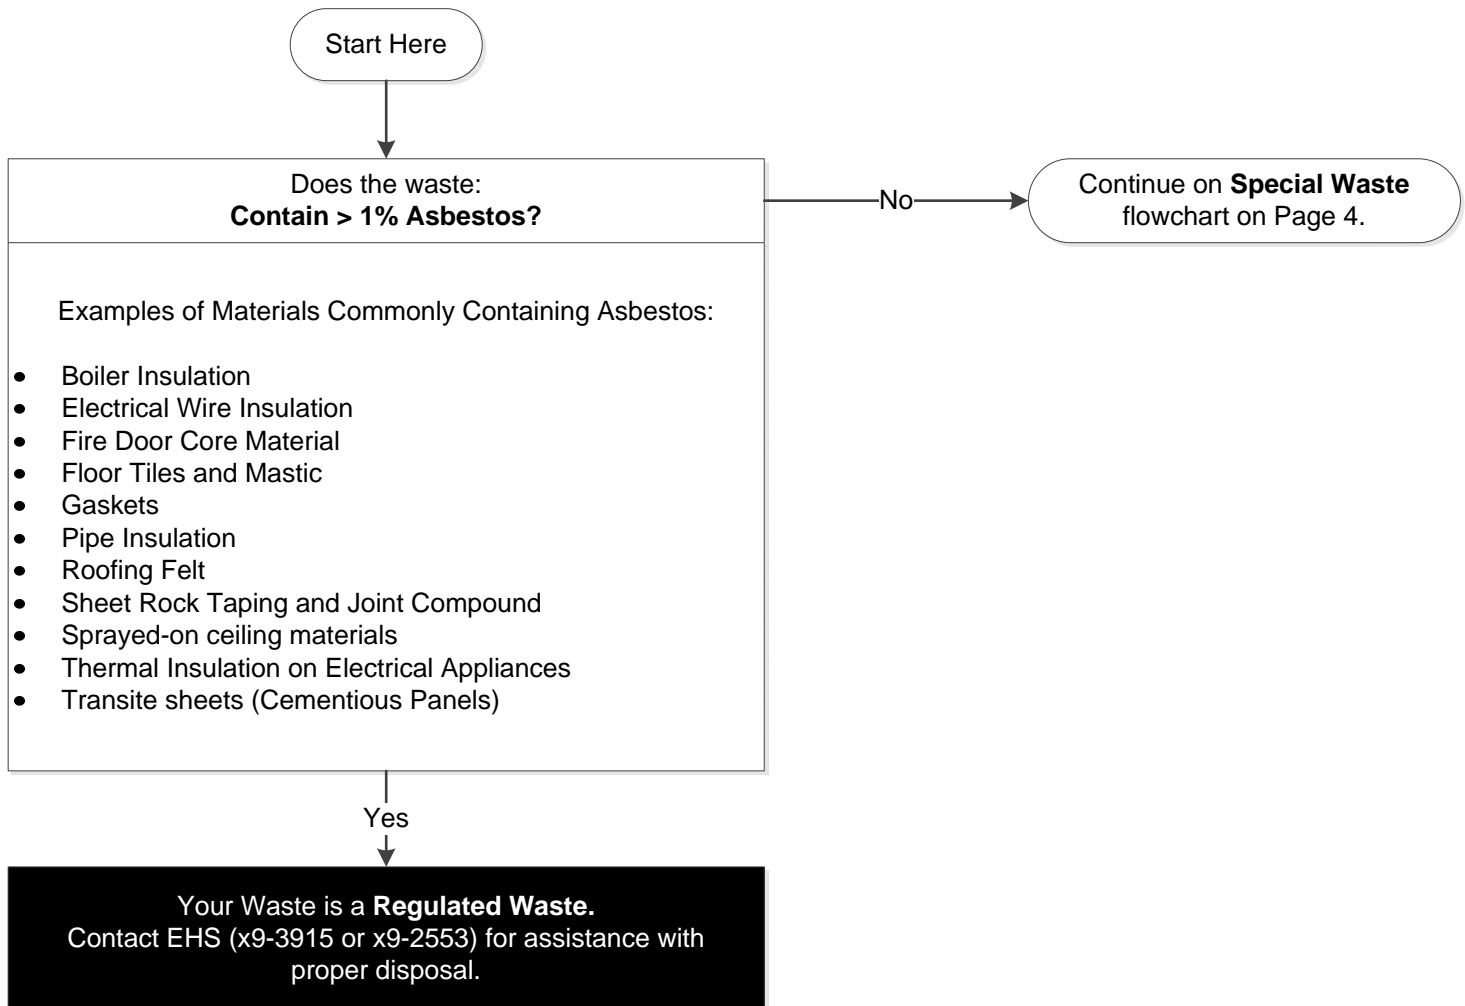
Start Here

Does the waste:
Contain > 1% Asbestos?

No

Continue on Special Waste flowchart on Page 4.

Examples of Materials Commonly Containing Asbestos:

- Boiler Insulation
- Electrical Wire Insulation
- Fire Door Core Material
- Floor Tiles and Mastic
- Gaskets
- Pipe Insulation
- Roofing Felt
- Sheet Rock Taping and Joint Compound
- Sprayed-on ceiling materials
- Thermal Insulation on Electrical Appliances
- Transite sheets (Cementious Panels)

Yes

Your Waste is a Regulated Waste.
Contact EHS (x9-3915 or x9-2553) for assistance with proper disposal.